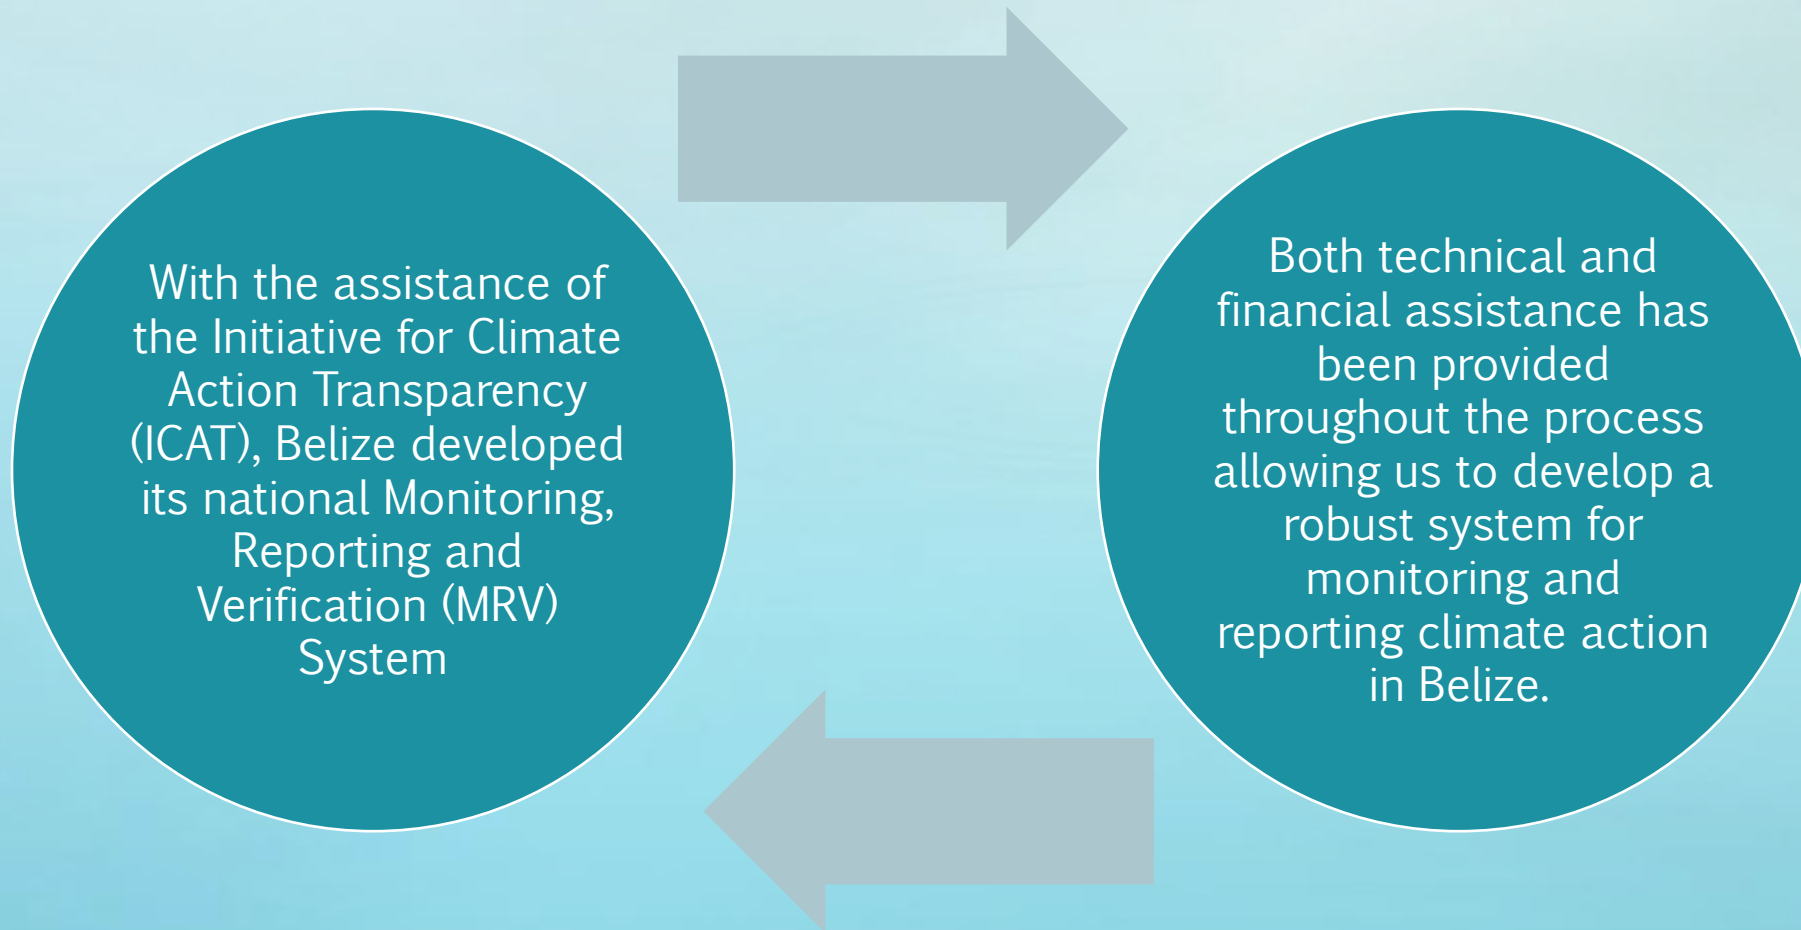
With the assistance of the Initiative for Climate Action Transparency (ICAT), Belize developed its national Monitoring, Reporting and Verification (MRV) System

Both technical and financial assistance has been provided throughout the process allowing us to develop a robust system for monitoring and reporting climate action in Belize.